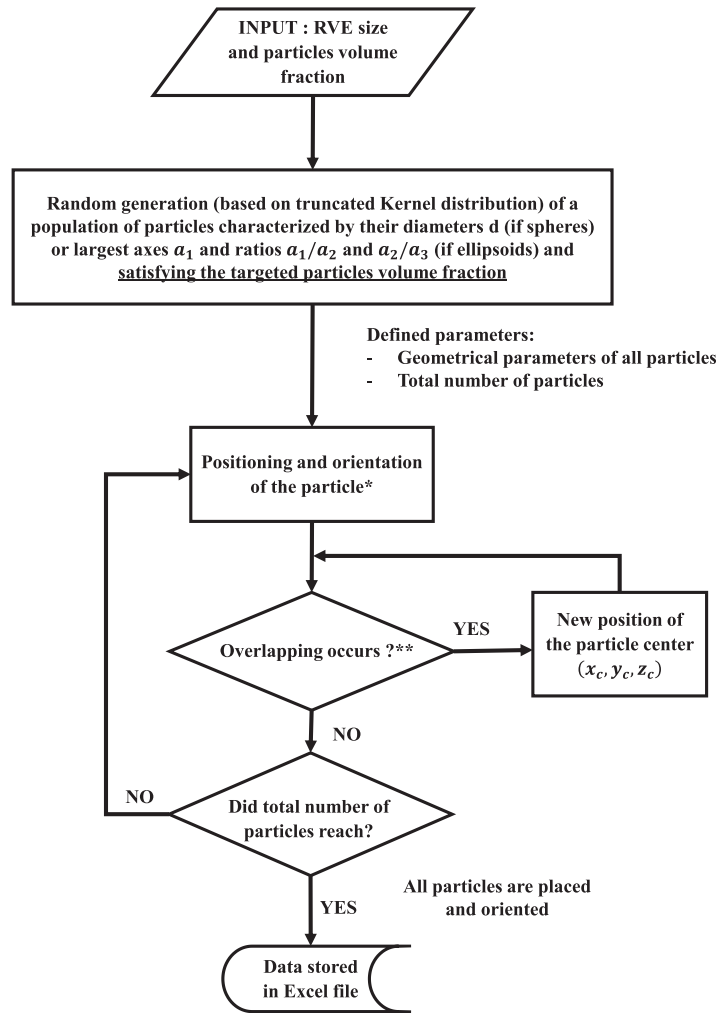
INPUT : RVE size and particles volume fraction

Random generation (based on truncated Kernel distribution) of a population of particles characterized by their diameters d (if spheres) or largest axes $a_1$ and ratios $a_1/a_2$ and $a_2/a_3$ (if ellipsoids) and satisfying the targeted particles volume fraction

Defined parameters:
- Geometrical parameters of all particles
- Total number of particles

Positioning and orientation of the particle*

Overlapping occurs ?**

YES

New position of the particle center $(x_c, y_c, z_c)$

NO

NO

Did total number of particles reach?

All particles are placed and oriented

YES

Data stored in Excel file